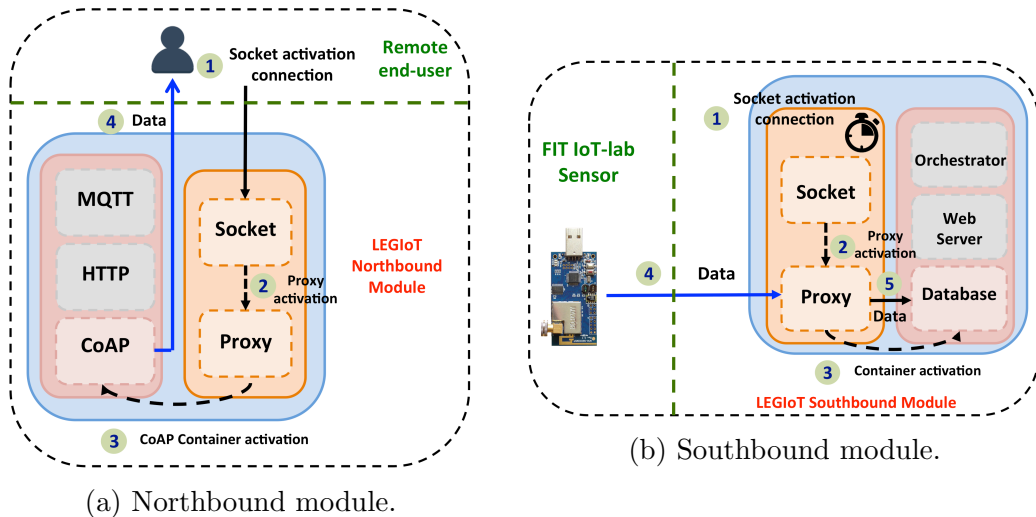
1 Socket activation connection

Remote end-user

4 Data

MQTT

HTTP

CoAP

Socket

2 Proxy activation

Proxy

LEGIoT Northbound Module

3 CoAP Container activation

(a) Northbound module.

FIT IoT-lab Sensor

1 Socket activation connection

Socket

2 Proxy activation

4 Data

Proxy

5

Data

Orchestrator

Web Server

Database

3 Container activation

LEGIoT Southbound Module

(b) Southbound module.